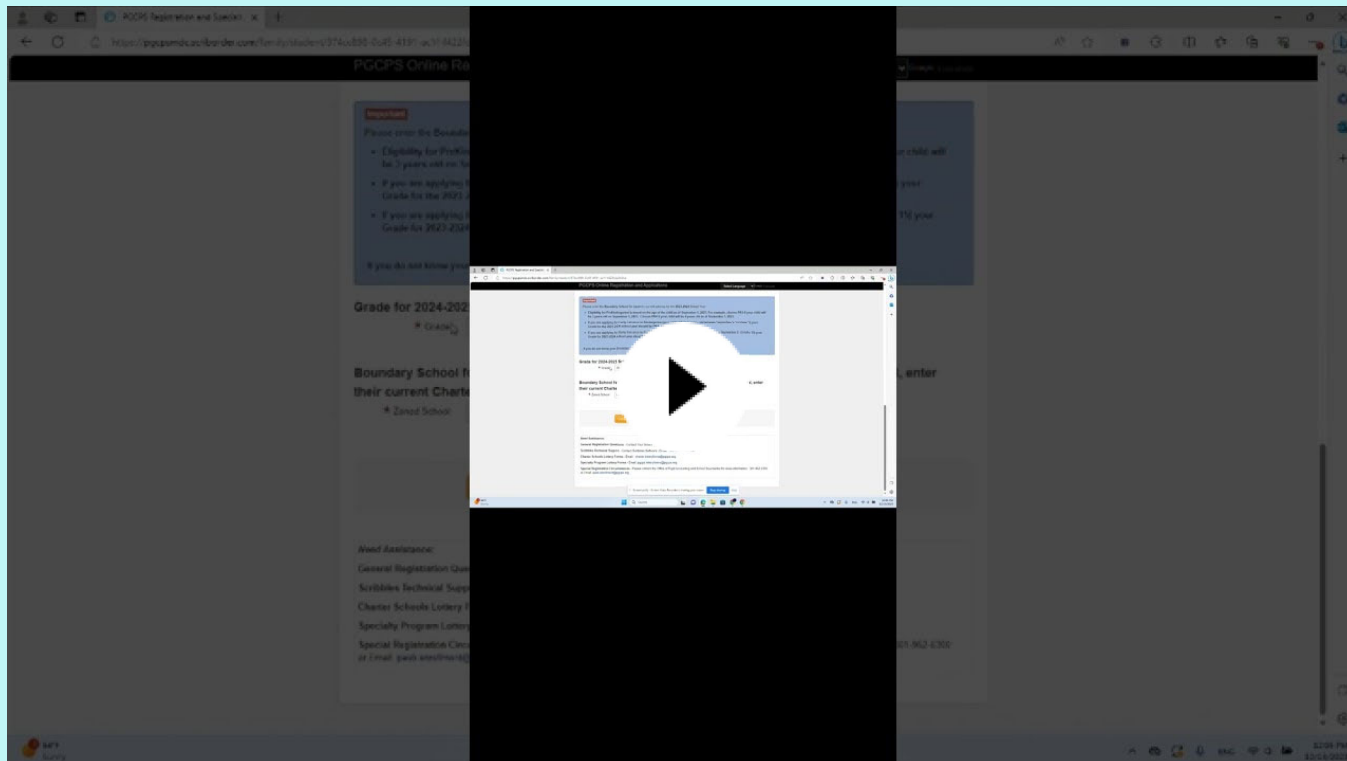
PGCPS Registration and Special ×

PGCPS Online Ra

Important

Please enter the Bounda

• Eligibility for PreKin be 3 years old on Se

• If you are applying Grade for the 2023-2

• If you are applying Grade for 2023-202

If you do not know yo

Grade for 2024-202

* Grade

Boundary School fo their current Charte

* Zoned School

Need Assistance:

General Registration Que

Scribbles Technical Supp

Charter Schools Lottery

Specialty Program Lotter

Special Registration Circ or Email: pass.enrollment

PGCPS Online Registration and Applications

Grade for 2024-2025

Boundary School

their current Charter

Need Assistance:

General Registration Questions

Scribbles Technical Support

Charter Schools Lottery Forms

Specialty Program Lottery Forms

Special Registration Circumstances

r child will

your

1) your

, enter

01-952-6300

84°F
Sunny